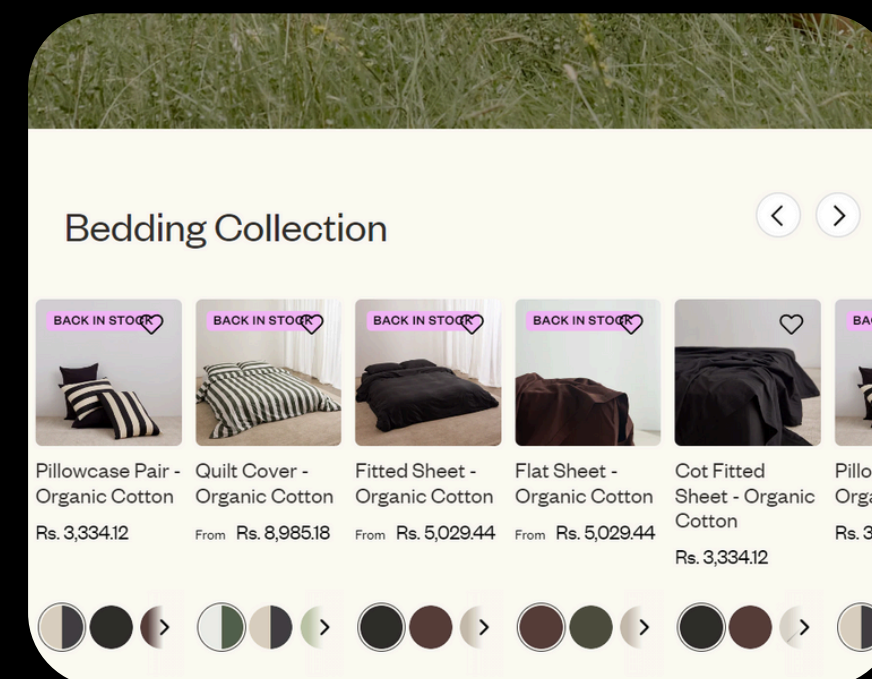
Bedding Collection

BACK IN STOCK
Pillowcase Pair - Organic Cotton
Rs. 3,334.12

BACK IN STOCK
Quilt Cover - Organic Cotton
From Rs. 8,985.18

BACK IN STOCK
Fitted Sheet - Organic Cotton
From Rs. 5,029.44

BACK IN STOCK
Flat Sheet - Organic Cotton
From Rs. 5,029.44

Cot Fitted Sheet - Organic Cotton
Rs. 3,334.12

BA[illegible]
Pillo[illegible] Orga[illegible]
Rs. 3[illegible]